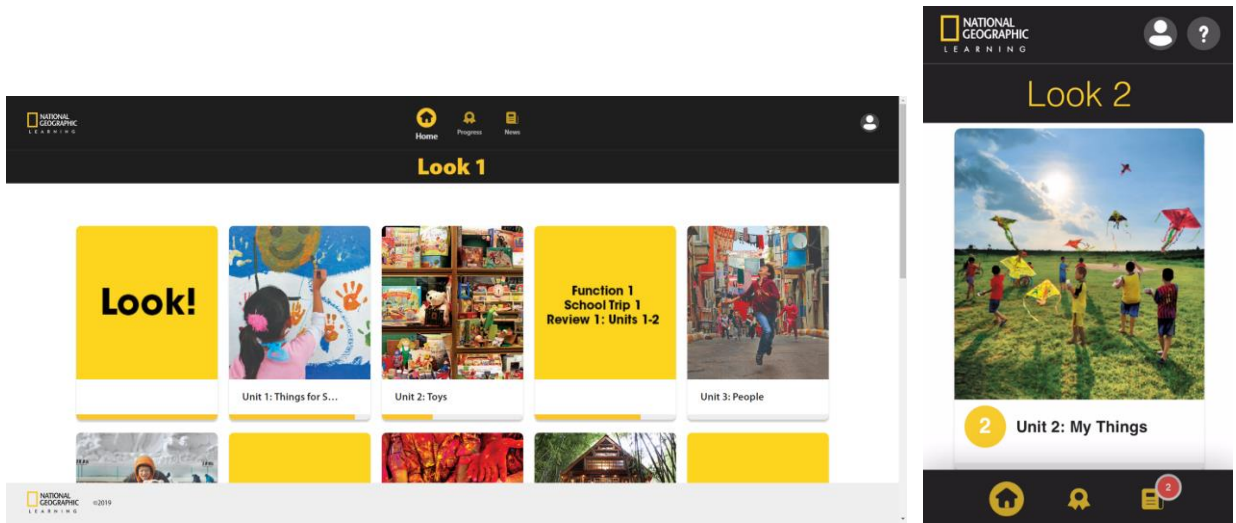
NATIONAL GEOGRAPHIC LEARNING

Home Progress News

Look 1

Look!

Unit 1: Things for S...

Unit 2: Toys

Function 1
School Trip 1
Review 1: Units 1-2

Unit 3: People

NATIONAL GEOGRAPHIC LEARNING ©2019

NATIONAL GEOGRAPHIC LEARNING

Look 2

2 Unit 2: My Things

2